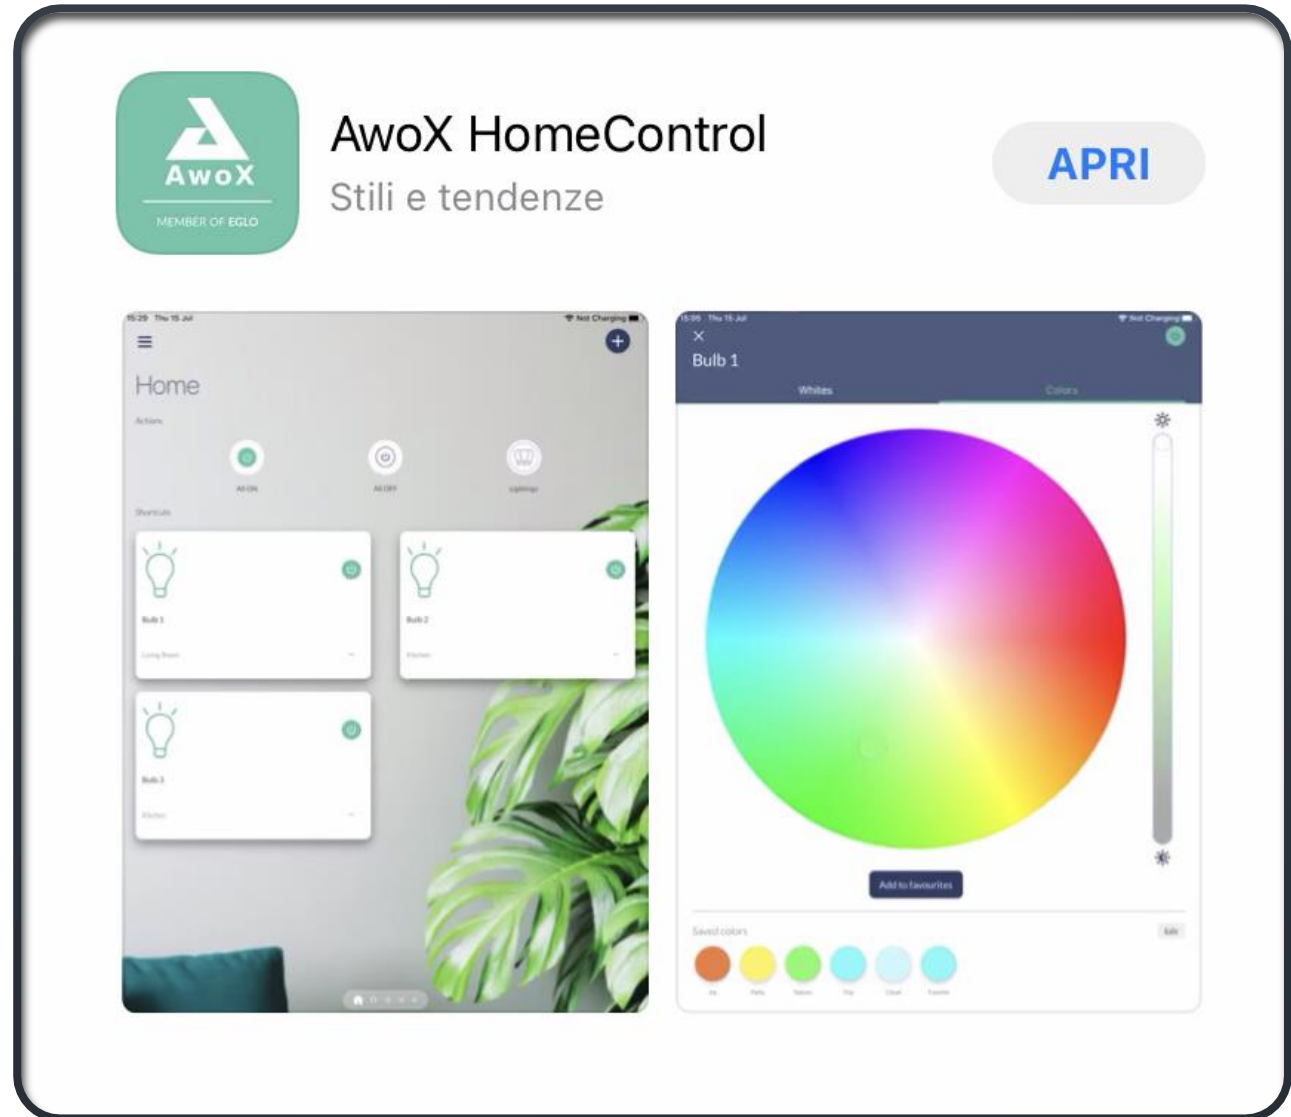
AwoX
MEMBER OF EGLO

AwoX HomeControl
Stili e tendenze

APRI

15:29 Thu 15 Jul
Not Charging

Home

Actions

All ON
All OFF
Lightings

Shortcuts

Bulb 1
Living Room

Bulb 2
Kitchen

Bulb 3
Kitchen

15:05 Thu 15 Jul
Not Charging

Bulb 1

Whites
Colors

Add to favourites

Saved colors
Edit